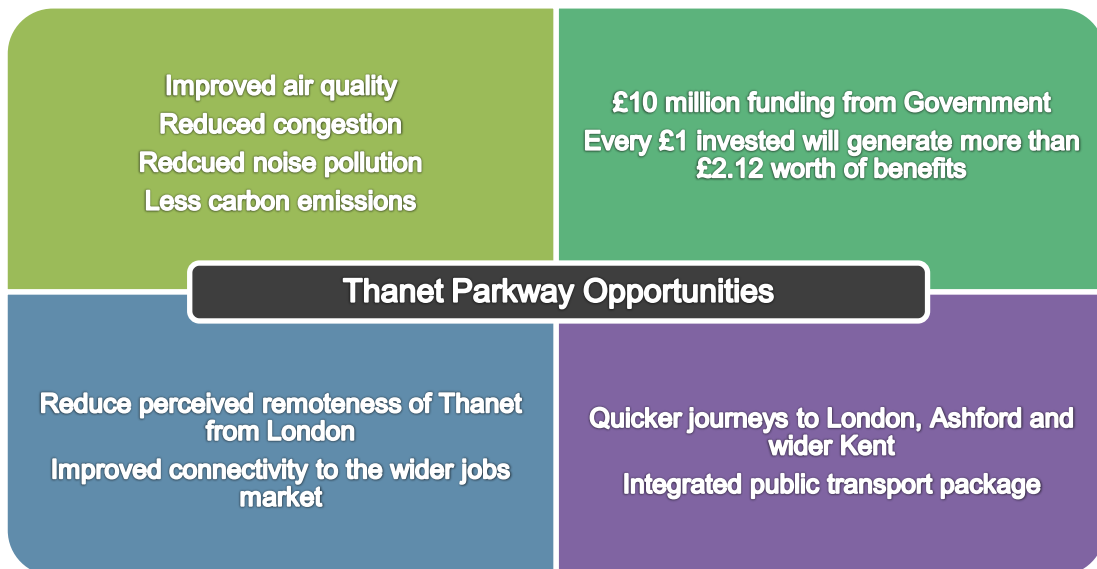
Improved air quality
Reduced congestion
Redcued noise pollution
Less carbon emissions

£10 million funding from Government
Every £1 invested will generate more than £2.12 worth of benefits

Thanet Parkway Opportunities

Reduce perceived remoteness of Thanet from London
Improved connectivity to the wider jobs market

Quicker journeys to London, Ashford and wider Kent
Integrated public transport package